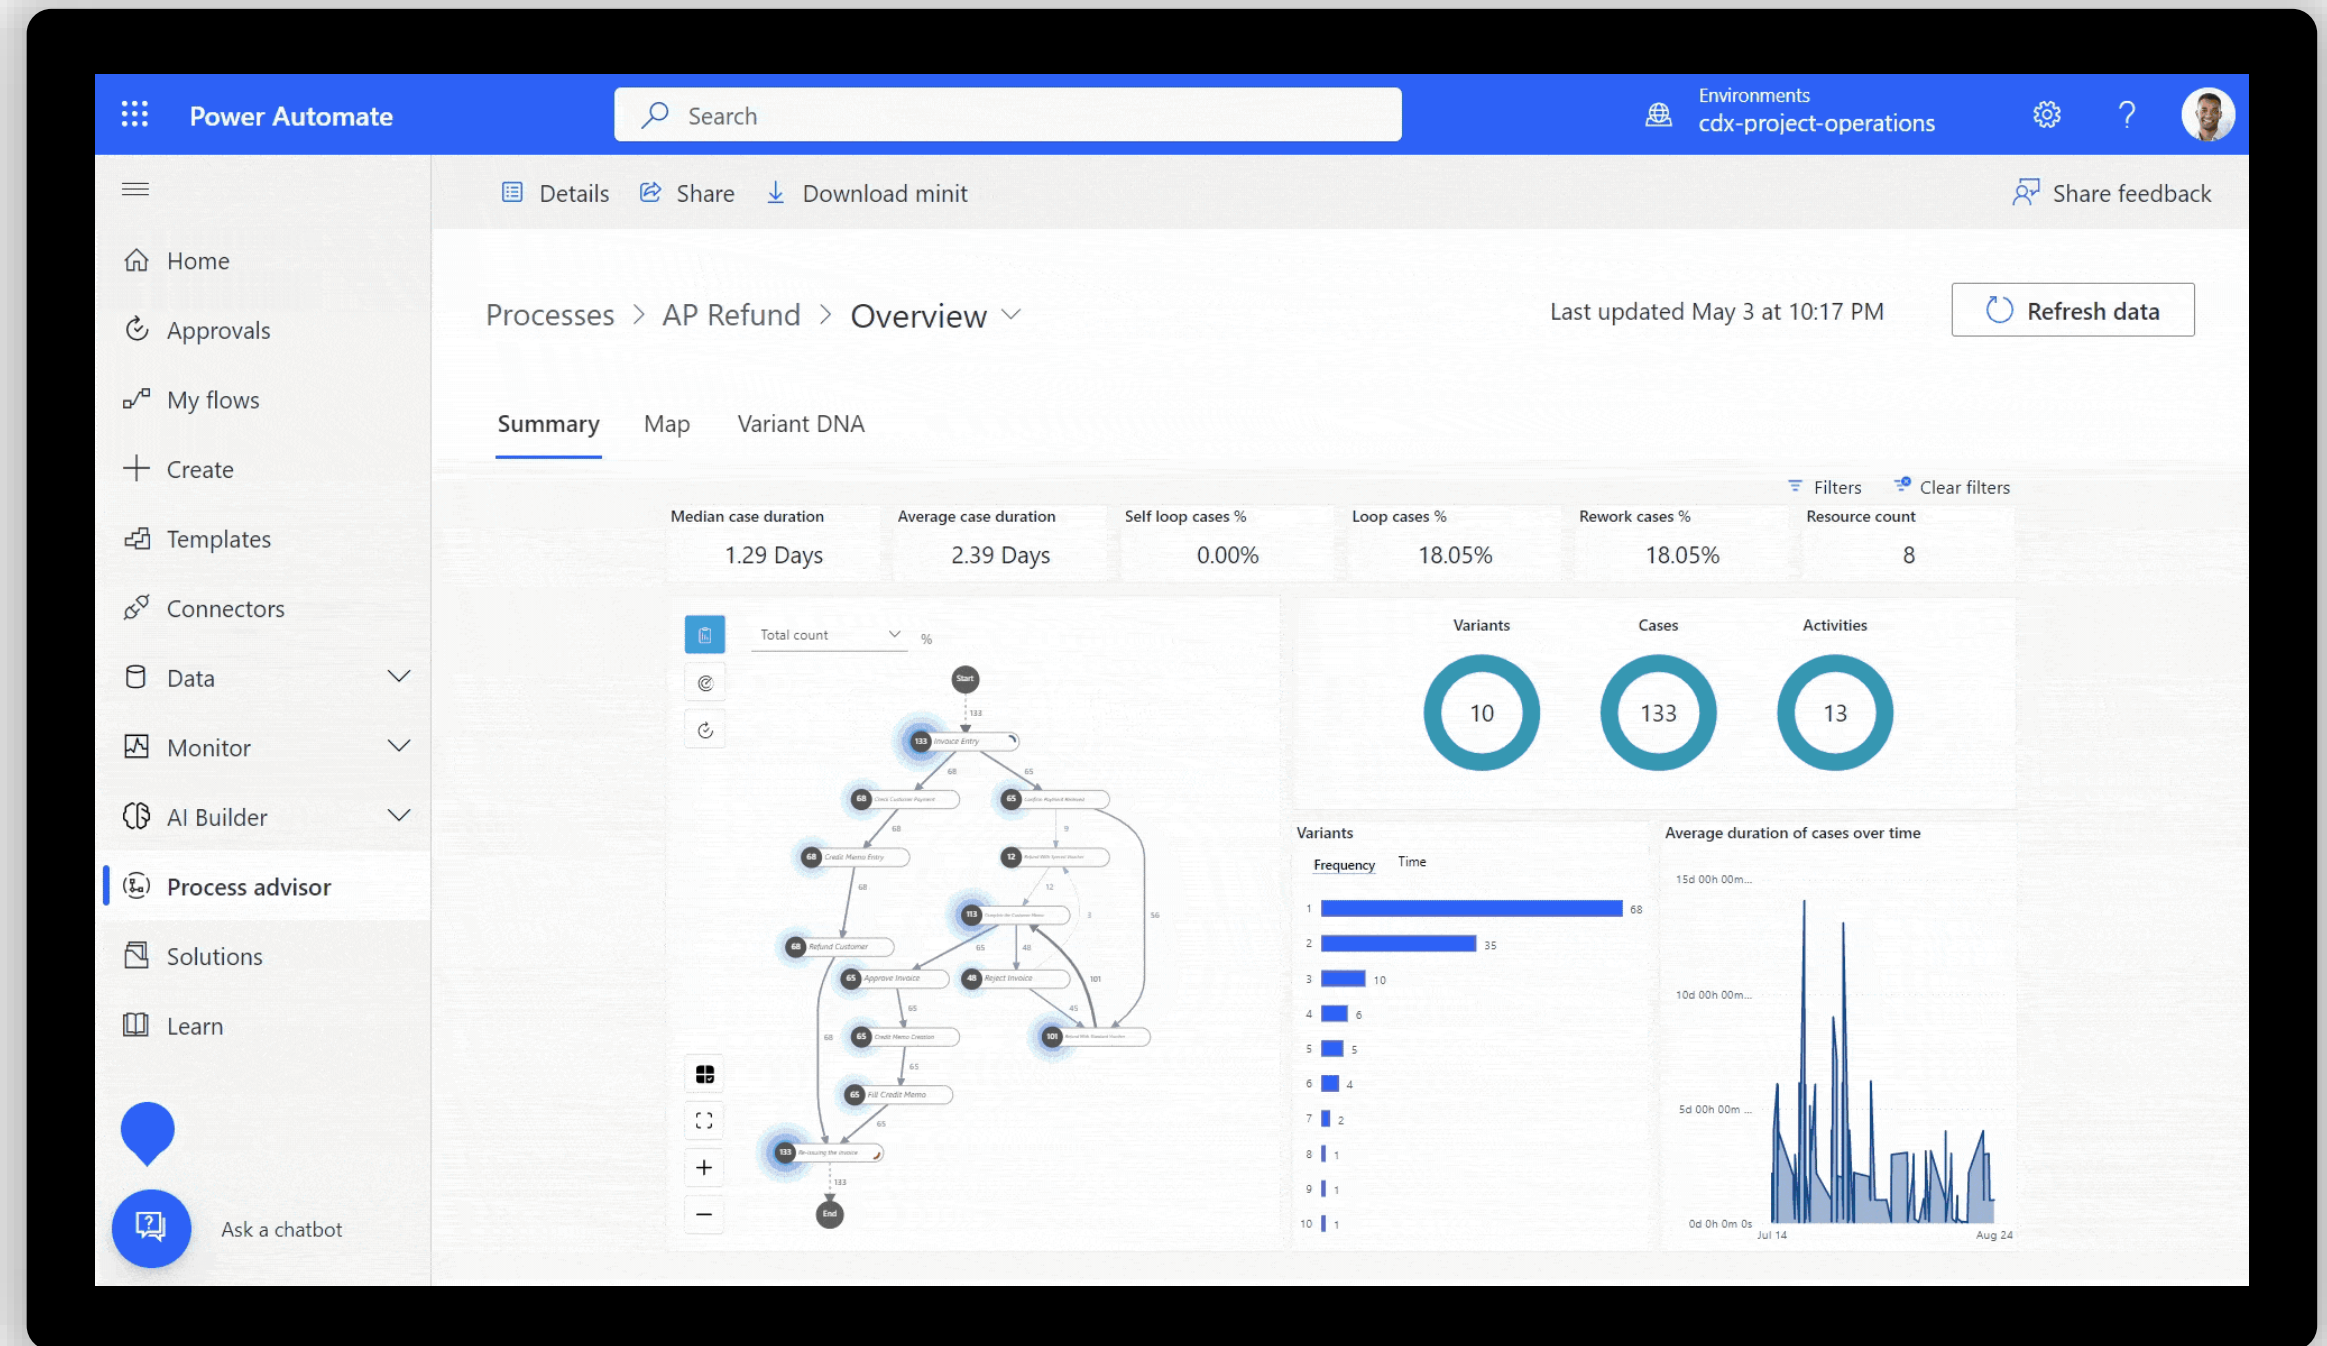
Power Automate

Search

Environments
cdx-project-operations

Details Share Download minit

Share feedback

Home
Approvals
My flows
Create
Templates
Connectors
Data
Monitor
AI Builder
Process advisor
Solutions
Learn

Ask a chatbot

Processes > AP Refund > Overview

Last updated May 3 at 10:17 PM

Refresh data

Summary Map Variant DNA

Filters Clear filters

| Median case duration | Average case duration | Self loop cases % | Loop cases % | Rework cases % | Resource count |
|---|---|---|---|---|---|
| 1.29 Days | 2.39 Days | 0.00% | 18.05% | 18.05% | 8 |

Total count %

Start
133 Invoice Entry
68 Credit Customer Payment
65
68 Credit Memo Entry
12
113
68 Refund Customer
65 Approve Invoice
48 Reject Invoice
65 Credit Memo Creation
101
65 Fill Credit Memo
133 Re-issuing the invoice
End

Variants 10
Cases 133
Activities 13

Variants
Frequency Time

| | |
|---|---|
| 1 | 68 |
| 2 | 35 |
| 3 | 10 |
| 4 | 6 |
| 5 | 5 |
| 6 | 4 |
| 7 | 2 |
| 8 | 1 |
| 9 | 1 |
| 10 | 1 |

Average duration of cases over time
15d 00h 00m...
10d 00h 00m...
5d 00h 00m ...
0d 0h 0m 0s
Jul 14
Aug 24